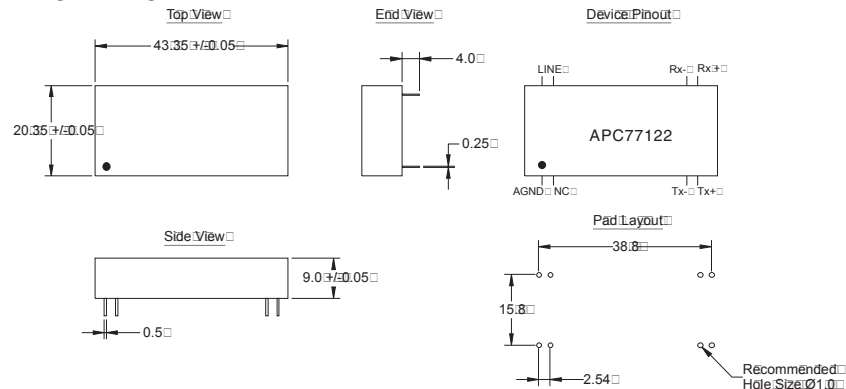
Top View

End View

Device Pinout

43.35 +/- 0.05

4.0

20.35 +/- 0.05

0.25

LINE

Rx-

Rx+

APC77122

AGND

NC

Tx-

Tx+

Side View

9.0 +/- 0.05

0.5

Pad Layout

38.8

15.8

2.54

Recommended Hole Size Ø1.0